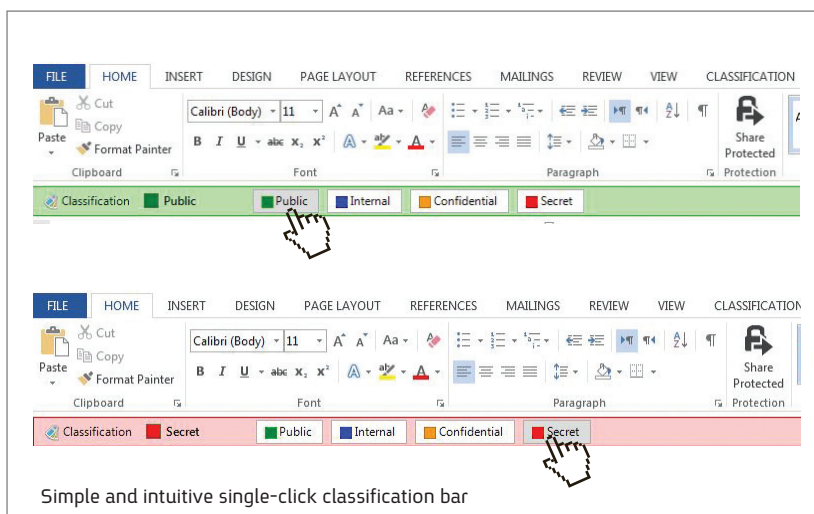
FILE HOME INSERT DESIGN PAGE LAYOUT REFERENCES MAILINGS REVIEW VIEW CLASSIFICATION

Cut
Copy
Paste
Format Painter
Clipboard

Calibri (Body) 11
Font

Paragraph

Share Protected
Protection

Classification Public
Public Internal Confidential Secret

FILE HOME INSERT DESIGN PAGE LAYOUT REFERENCES MAILINGS REVIEW VIEW CLASSIFICATION

Cut
Copy
Paste
Format Painter
Clipboard

Calibri (Body) 11
Font

Paragraph

Share Protected
Protection

Classification Secret
Public Internal Confidential Secret

Simple and intuitive single-click classification bar